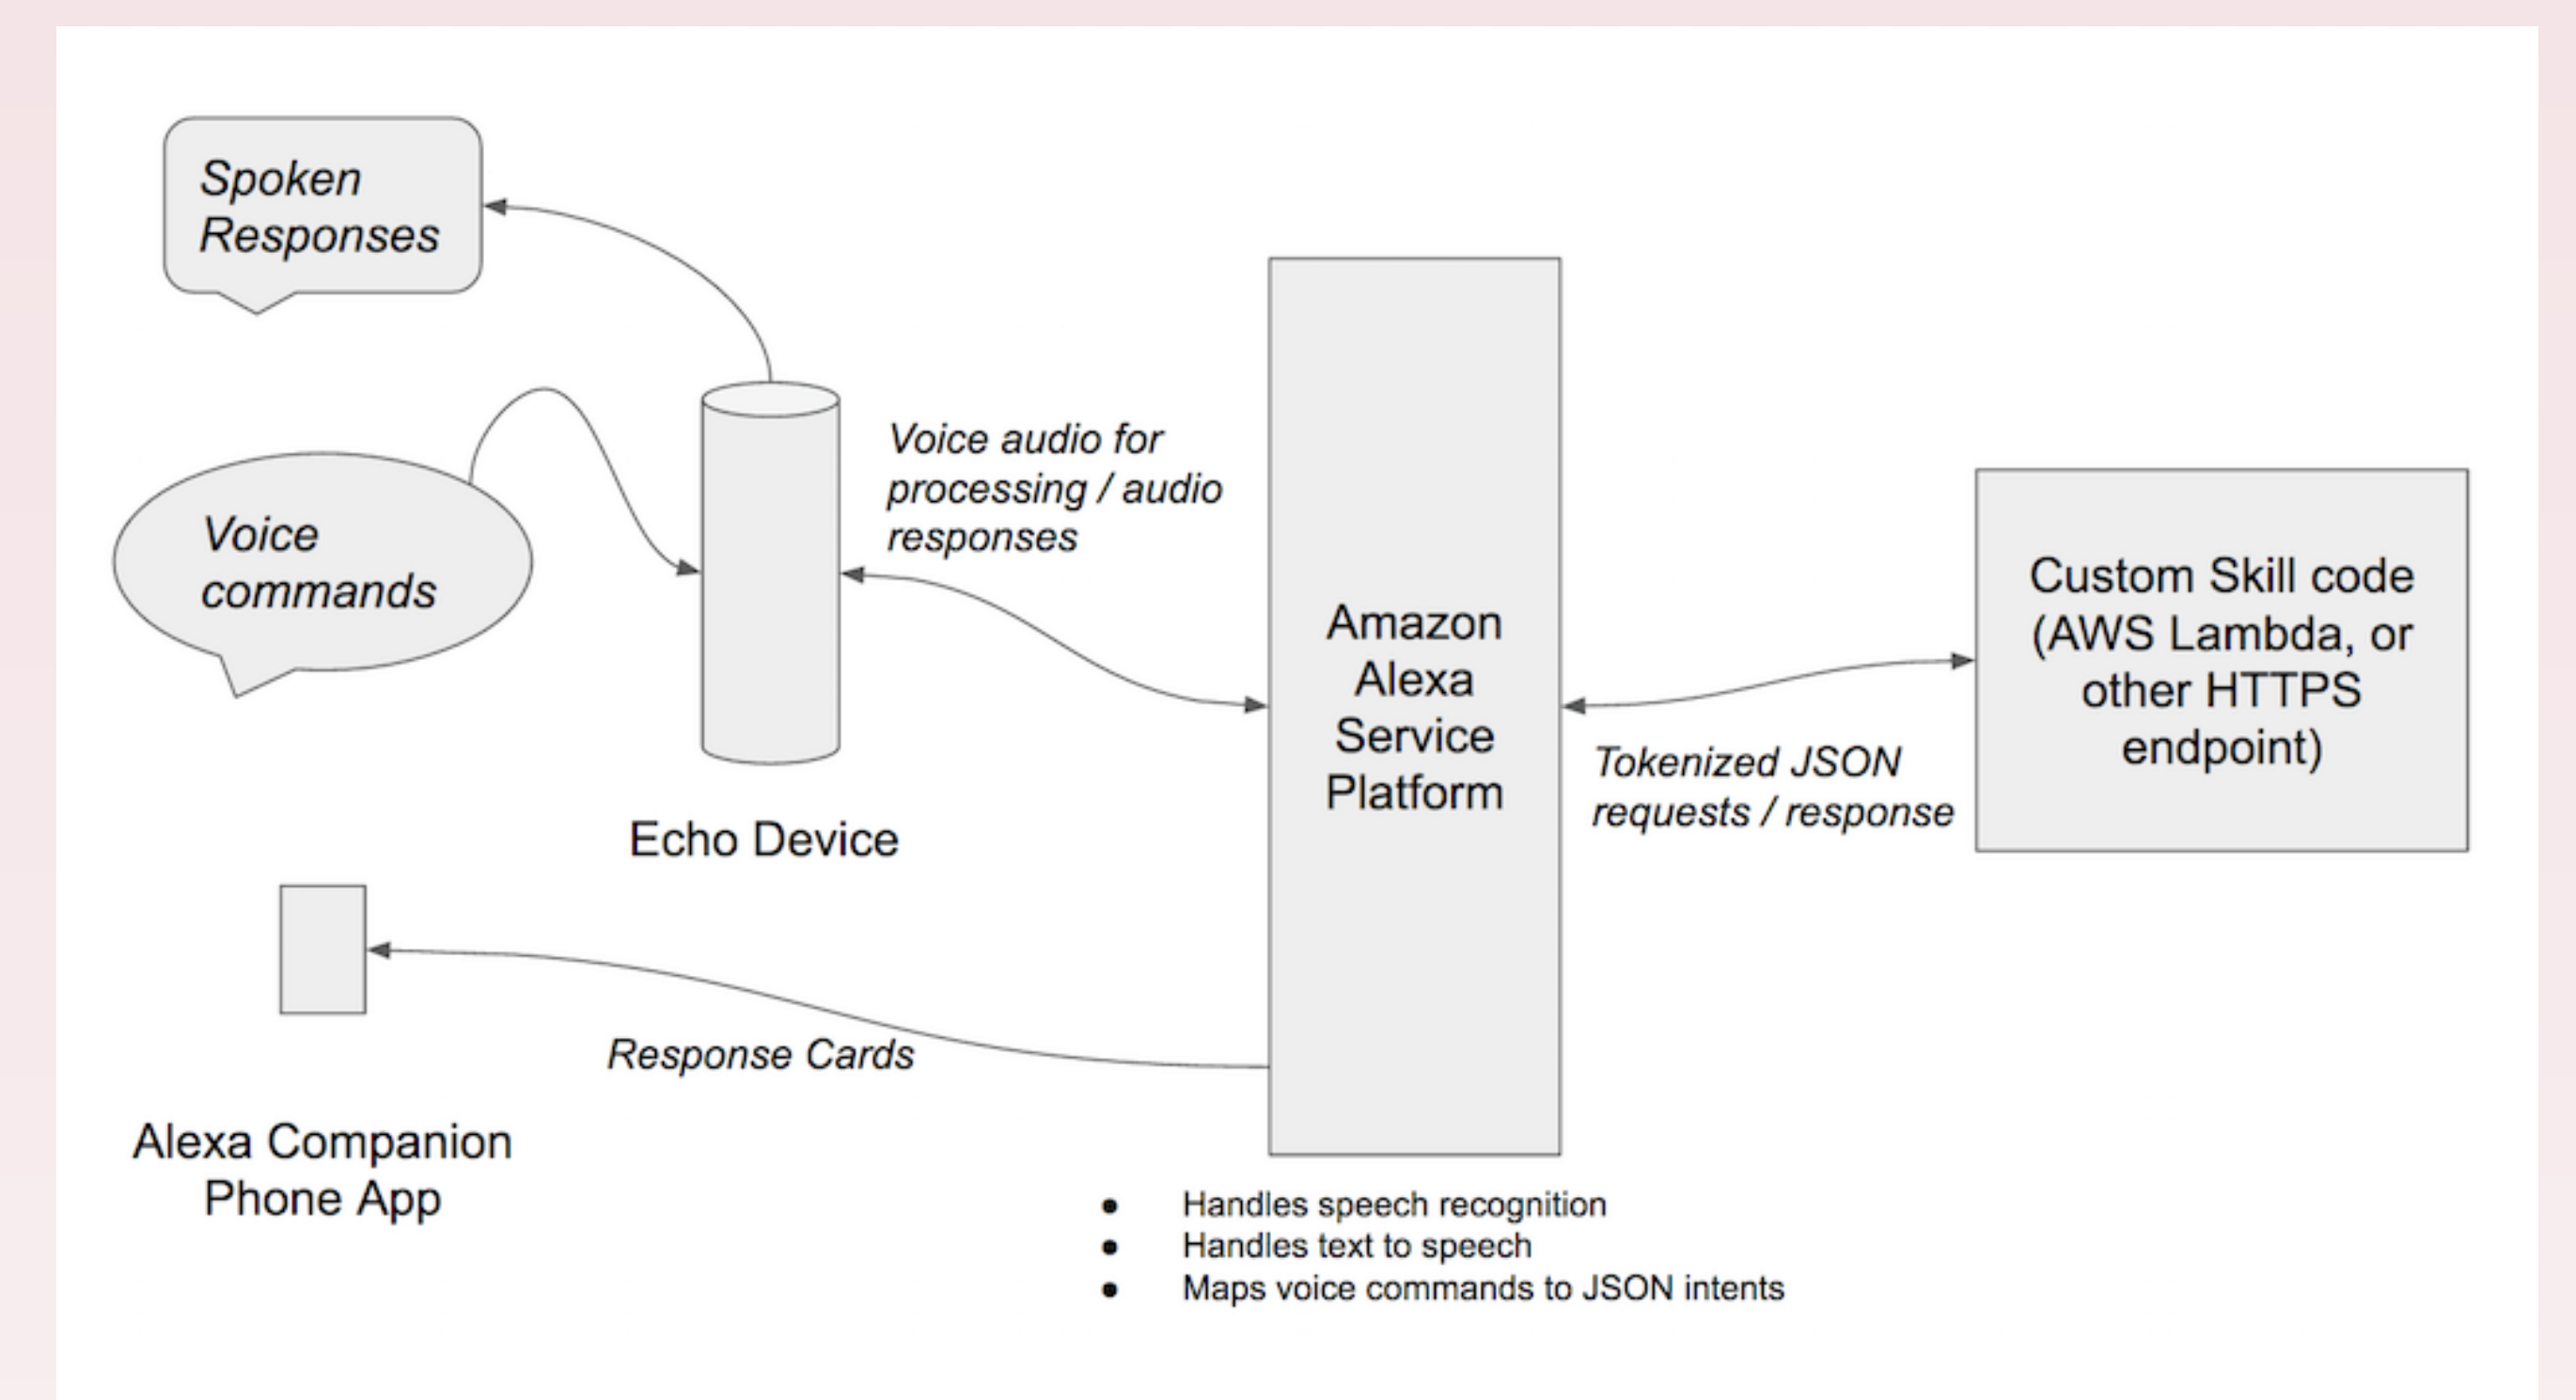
Spoken Responses

Voice commands

Echo Device

Voice audio for processing / audio responses

Amazon Alexa Service Platform

Tokenized JSON requests / response

Custom Skill code (AWS Lambda, or other HTTPS endpoint)

Response Cards

Alexa Companion Phone App

- Handles speech recognition
- Handles text to speech
- Maps voice commands to JSON intents